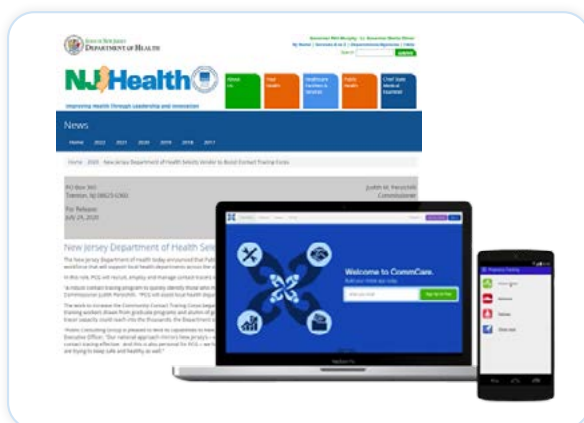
STATE OF NEW JERSEY
DEPARTMENT OF HEALTH

Governor Phil Murphy • Lt. Governor Sheila Oliver
NJ Home | Services A to Z | Departments/Agencies | FAQs

NJHealth

Improving Health Through Leadership and Innovation

About Us

Your Health

Healthcare Facilities & Services

Public Health

Chief State Medical Examiner

News

Home 2022 2021 2020 2019 2018 2017

Home > 2020 > New Jersey Department of Health Selects Vendor to Boost Contact Tracing Force

PO Box 360
Trenton, NJ 08625-0360

Judith M. Persichilli
Commissioner

For Release:
July 29, 2020

New Jersey Department of Health Sele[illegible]

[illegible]

Welcome to CommCare.

Sign Up for Free